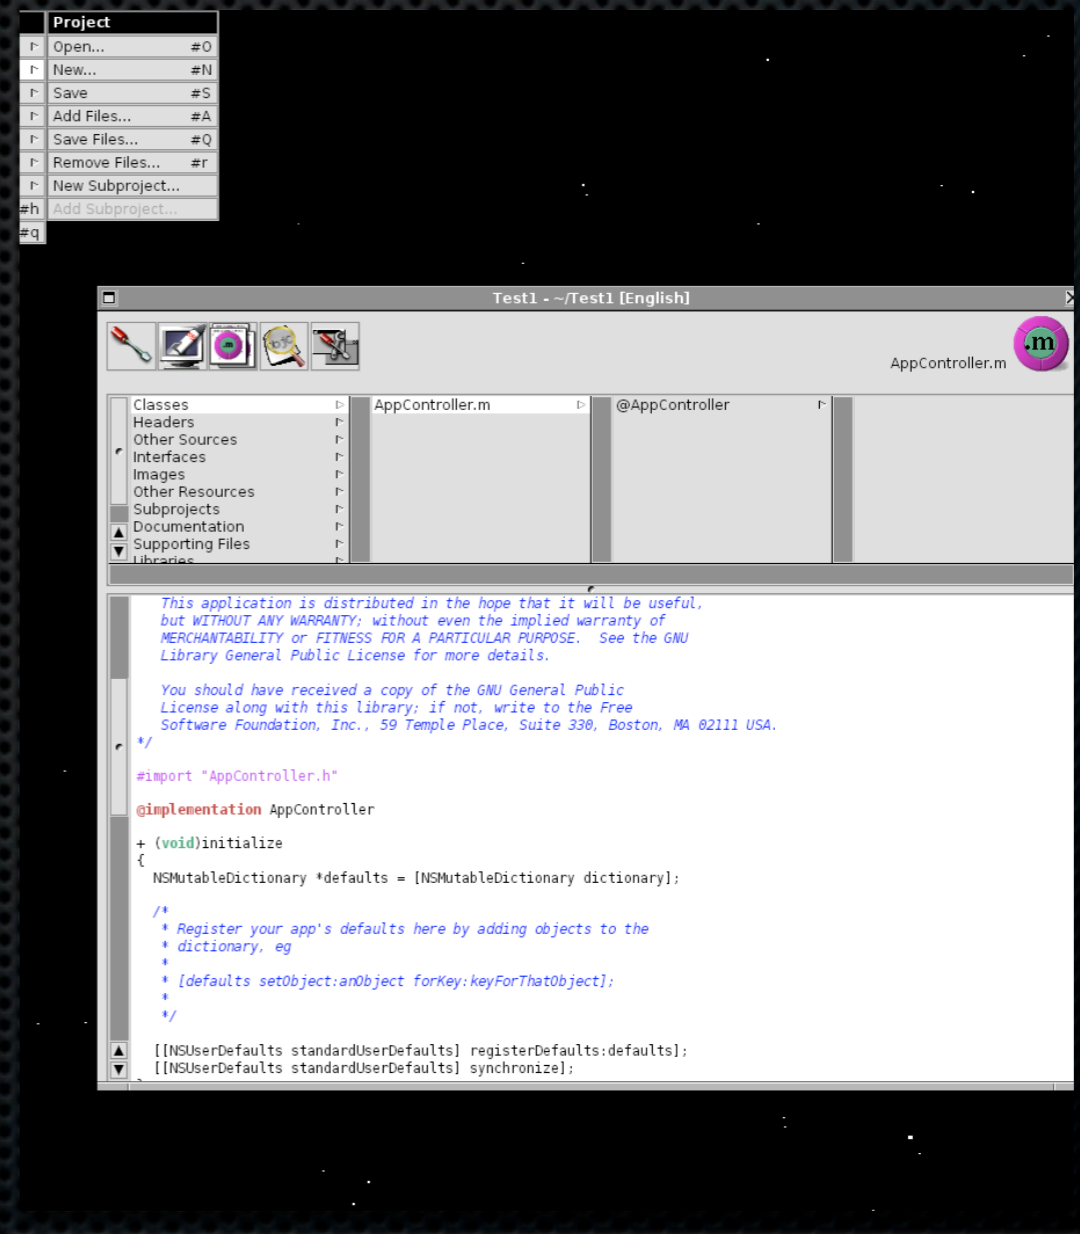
Project
Open... #o
New... #N
Save #S
Add Files... #A
Save Files... #Q
Remove Files... #r
New Subproject...
#h Add Subproject...
#q

Test1 - ~/Test1 [English]

AppController.m

Classes
Headers
Other Sources
Interfaces
Images
Other Resources
Subprojects
Documentation
Supporting Files
Libraries

AppController.m

@AppController

This application is distributed in the hope that it will be useful, but WITHOUT ANY WARRANTY; without even the implied warranty of MERCHANTABILITY or FITNESS FOR A PARTICULAR PURPOSE. See the GNU Library General Public License for more details.

You should have received a copy of the GNU General Public License along with this library; if not, write to the Free Software Foundation, Inc., 59 Temple Place, Suite 330, Boston, MA 02111 USA.
*/

#import "AppController.h"

@implementation AppController

+ (void)initialize
{
NSMutableDictionary *defaults = [NSMutableDictionary dictionary];

/*
* Register your app's defaults here by adding objects to the
* dictionary, eg
*
* [defaults setObject:anObject forKey:keyForThatObject];
*
*/

[[NSUserDefaults standardUserDefaults] registerDefaults:defaults];
[[NSUserDefaults standardUserDefaults] synchronize];